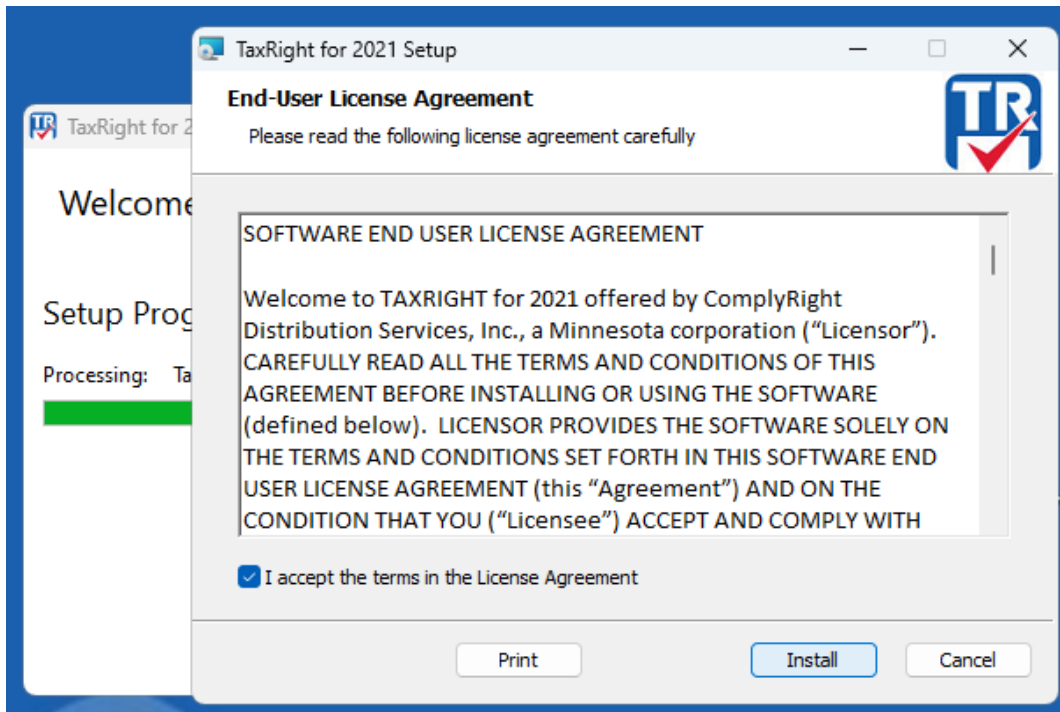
TaxRight for 2

Welcome

Setup Prog

Processing: Ta

TaxRight for 2021 Setup

End-User License Agreement

Please read the following license agreement carefully

TR

SOFTWARE END USER LICENSE AGREEMENT

Welcome to TAXRIGHT for 2021 offered by ComplyRight Distribution Services, Inc., a Minnesota corporation (“Licensor”). CAREFULLY READ ALL THE TERMS AND CONDITIONS OF THIS AGREEMENT BEFORE INSTALLING OR USING THE SOFTWARE (defined below). LICENSOR PROVIDES THE SOFTWARE SOLELY ON THE TERMS AND CONDITIONS SET FORTH IN THIS SOFTWARE END USER LICENSE AGREEMENT (this “Agreement”) AND ON THE CONDITION THAT YOU (“Licensee”) ACCEPT AND COMPLY WITH

I accept the terms in the License Agreement

Print

Install

Cancel